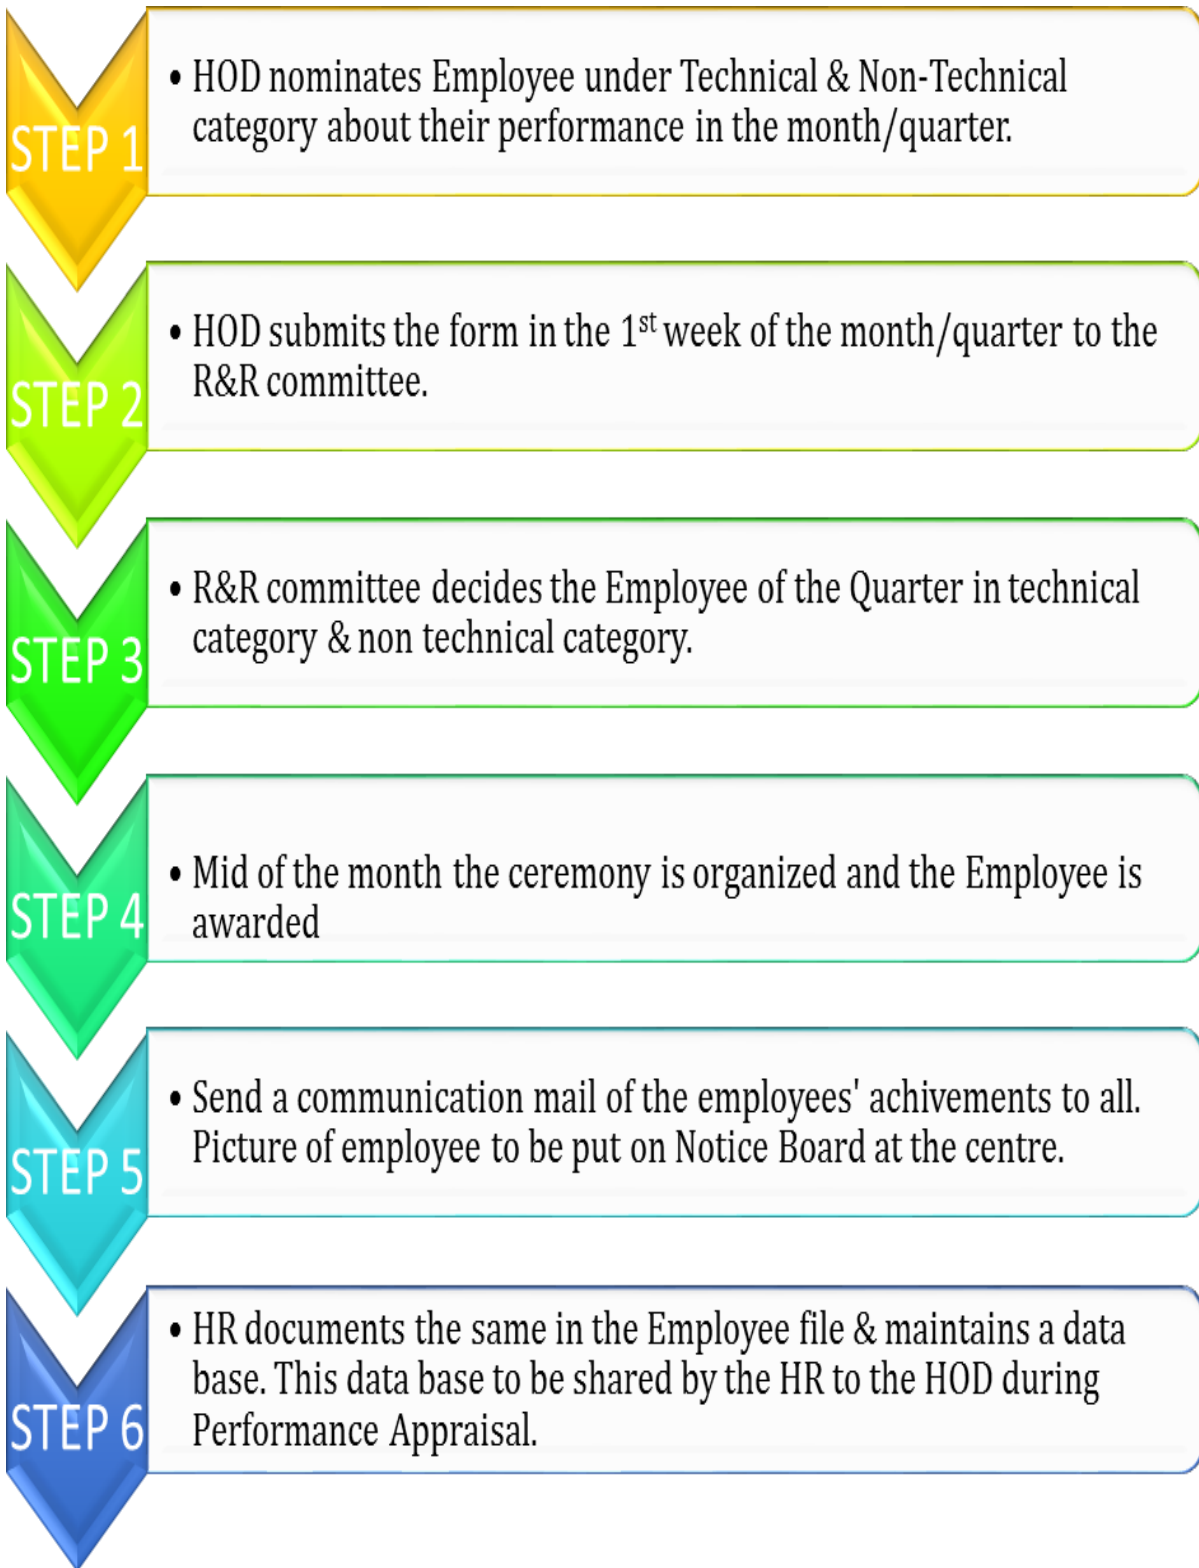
STEP 1

• HOD nominates Employee under Technical & Non-Technical category about their performance in the month/quarter.

STEP 2

• HOD submits the form in the 1$^{st}$ week of the month/quarter to the R&R committee.

STEP 3

• R&R committee decides the Employee of the Quarter in technical category & non technical category.

STEP 4

• Mid of the month the ceremony is organized and the Employee is awarded

STEP 5

• Send a communication mail of the employees' achivements to all. Picture of employee to be put on Notice Board at the centre.

STEP 6

• HR documents the same in the Employee file & maintains a data base. This data base to be shared by the HR to the HOD during Performance Appraisal.